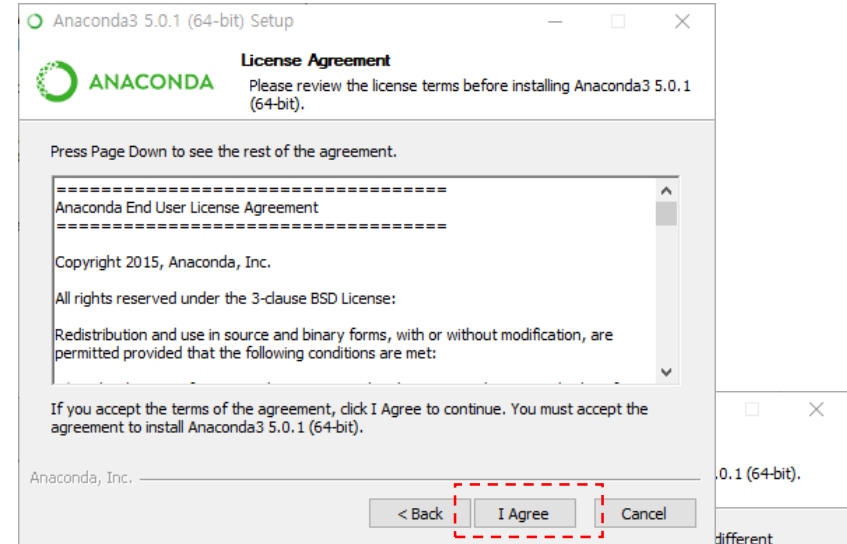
Anaconda3 5.0.1 (64-bit) Setup

ANACONDA

License Agreement

Please review the license terms before installing Anaconda3 5.0.1 (64-bit).

Press Page Down to see the rest of the agreement.

===================================
Anaconda End User License Agreement
===================================

Copyright 2015, Anaconda, Inc.

All rights reserved under the 3-clause BSD License:

Redistribution and use in source and binary forms, with or without modification, are permitted provided that the following conditions are met:

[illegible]

If you accept the terms of the agreement, click I Agree to continue. You must accept the agreement to install Anaconda3 5.0.1 (64-bit).

Anaconda, Inc.

< Back

I Agree

Cancel

.0.1 (64-bit).

different